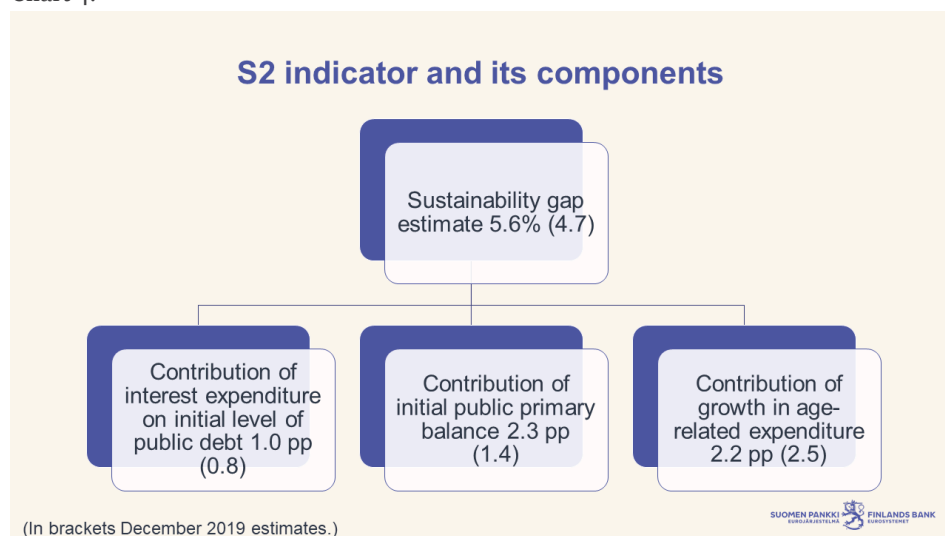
S2 indicator and its components

Sustainability gap estimate 5.6% (4.7)

Contribution of interest expenditure on initial level of public debt 1.0 pp (0.8)

Contribution of initial public primary balance 2.3 pp (1.4)

Contribution of growth in age-related expenditure 2.2 pp (2.5)

(In brackets December 2019 estimates.)

SUOMEN PANKKI EUROJÄRJESTELMÄ FINLANDS BANK EUROSYSTEMET